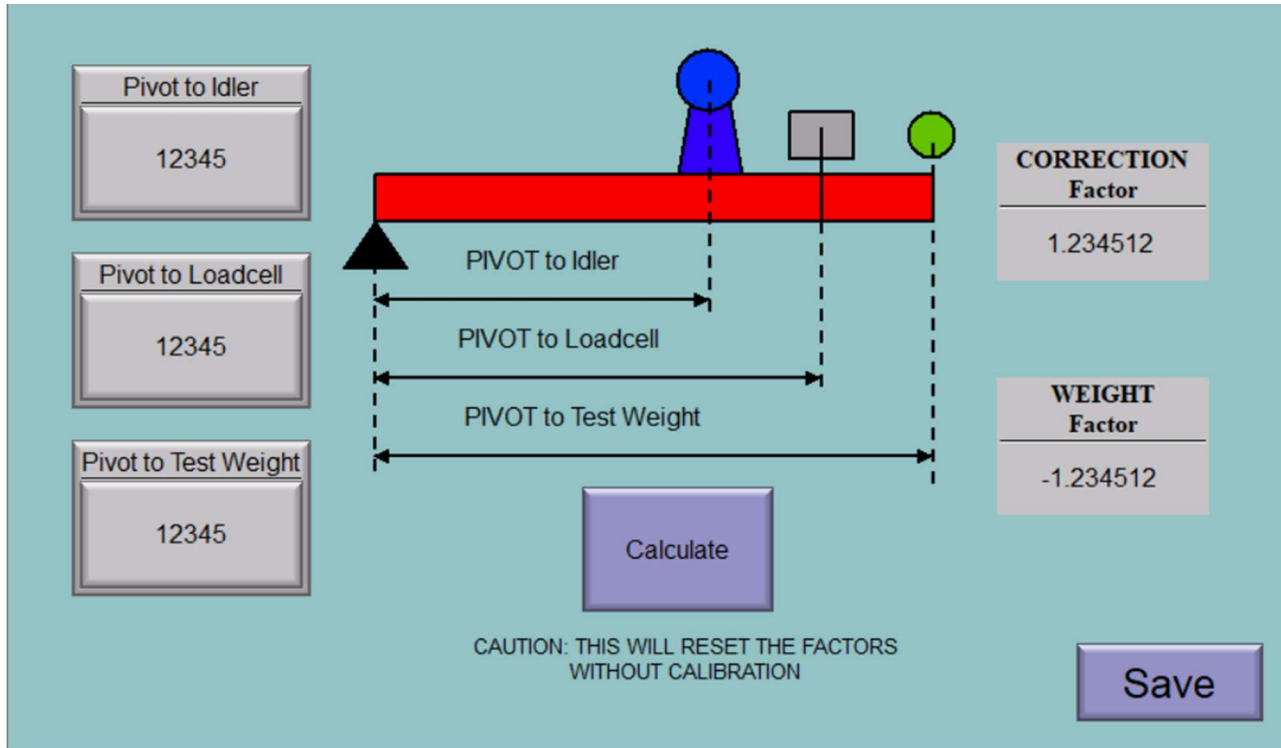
Pivot to Idler

12345

Pivot to Loadcell

12345

Pivot to Test Weight

12345

PIVOT to Idler

PIVOT to Loadcell

PIVOT to Test Weight

CORRECTION
Factor

1.234512

WEIGHT
Factor

-1.234512

Calculate

CAUTION: THIS WILL RESET THE FACTORS WITHOUT CALIBRATION

Save